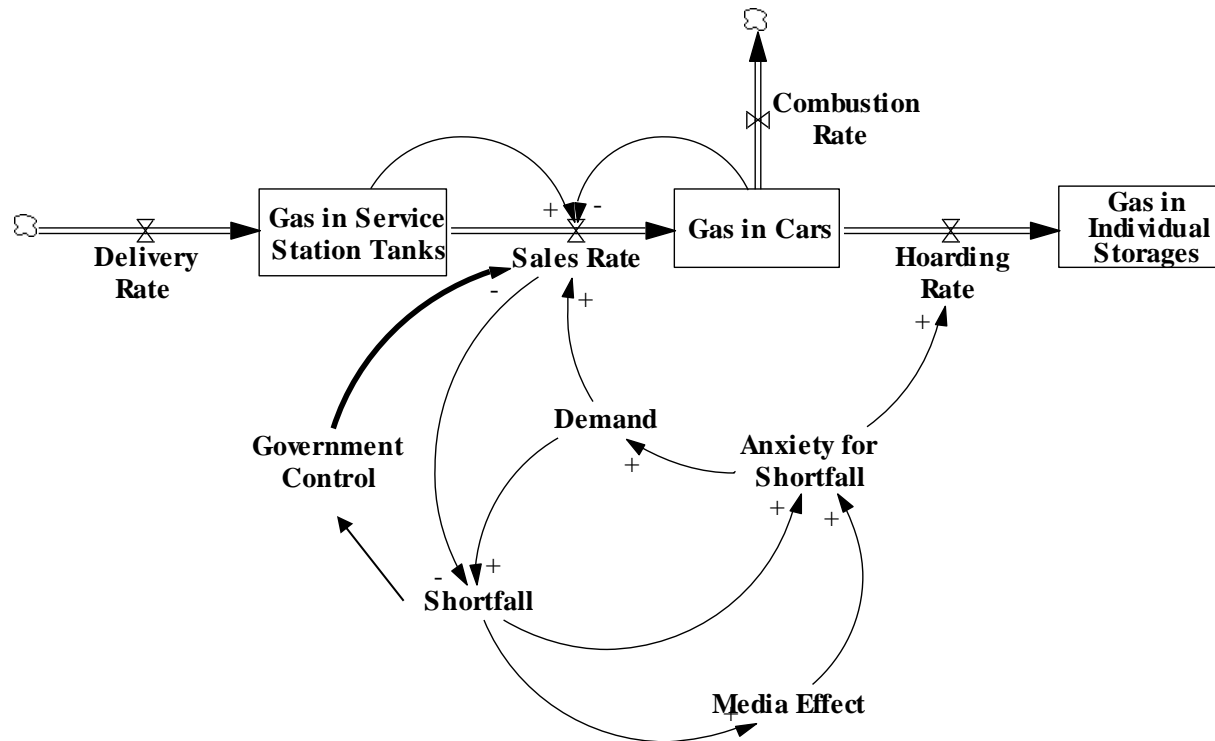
Combustion Rate

Gas in Service Station Tanks

+ -

Gas in Cars

Gas in Individual Storages

Delivery Rate

Sales Rate

Hoarding Rate

-

+

+

Demand

Government Control

Anxiety for Shortfall

+

+

+

-

+

Shortfall

Media Effect

+